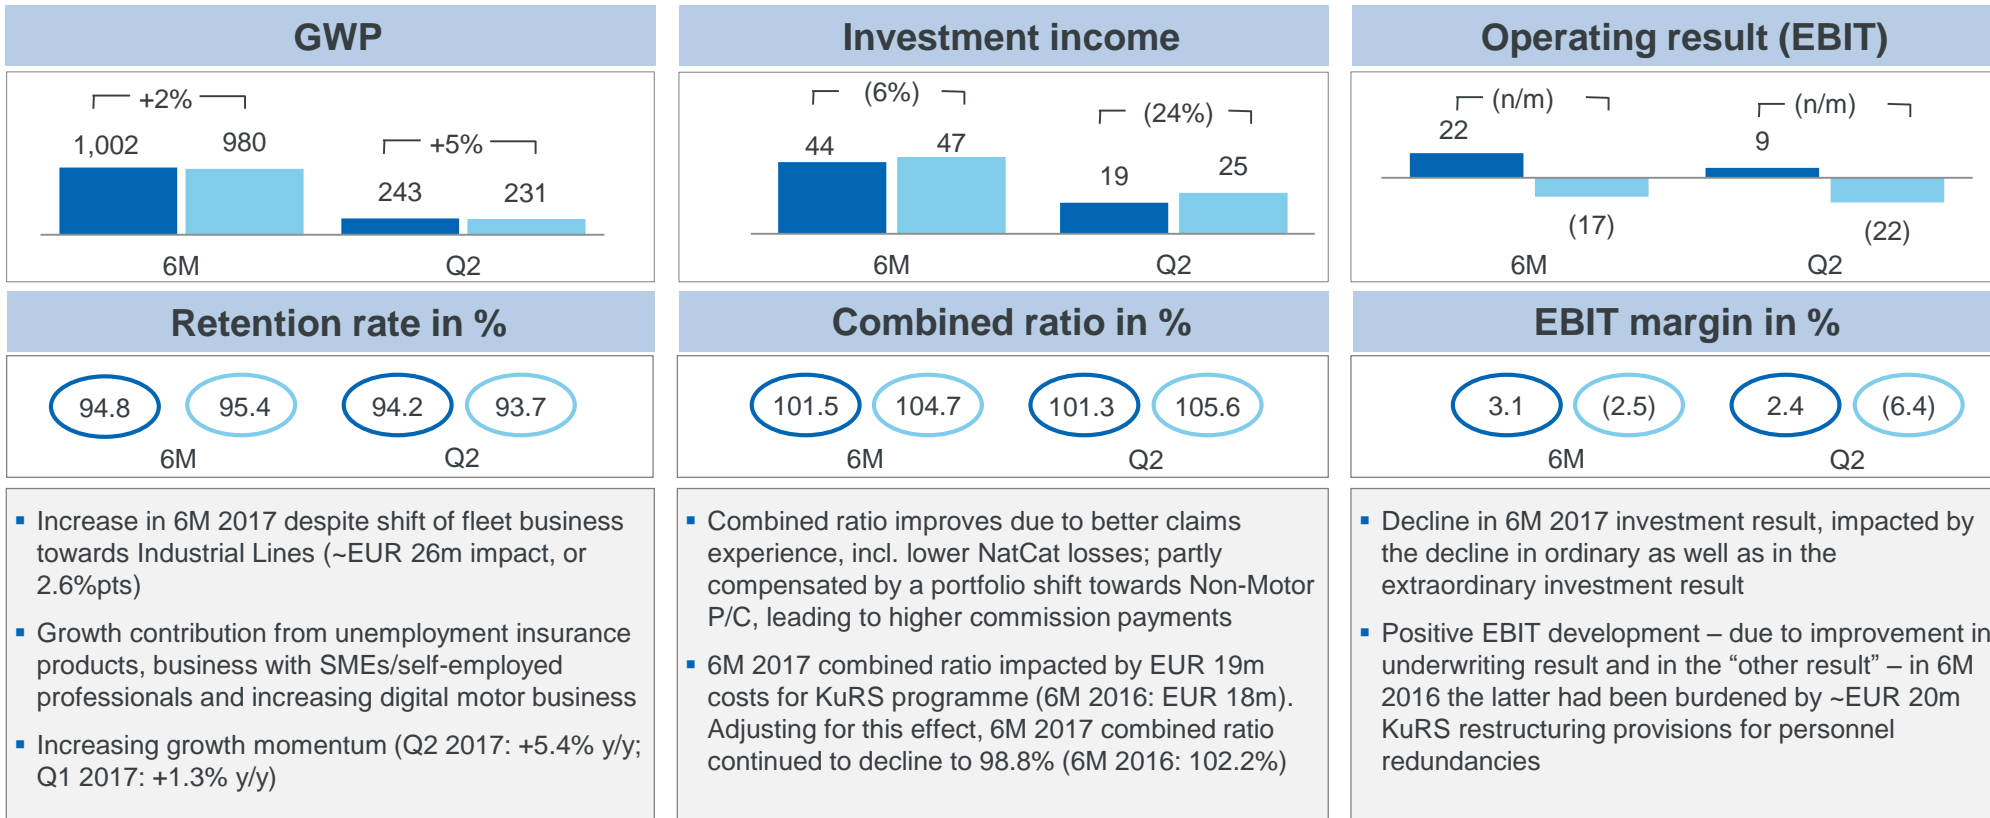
GWP

+2%

1,002 980

+5%

243 231

6M Q2

Investment income

(6%)

44 47

(24%)

19 25

6M Q2

Operating result (EBIT)

(n/m)

22

(17)

(n/m)

9

(22)

6M Q2

Retention rate in %

94.8 95.4 94.2 93.7

6M Q2

Combined ratio in %

101.5 104.7 101.3 105.6

6M Q2

EBIT margin in %

3.1 (2.5) 2.4 (6.4)

6M Q2

▪ Increase in 6M 2017 despite shift of fleet business towards Industrial Lines (~EUR 26m impact, or 2.6%pts)

▪ Growth contribution from unemployment insurance products, business with SMEs/self-employed professionals and increasing digital motor business

▪ Increasing growth momentum (Q2 2017: +5.4% y/y; Q1 2017: +1.3% y/y)

▪ Combined ratio improves due to better claims experience, incl. lower NatCat losses; partly compensated by a portfolio shift towards Non-Motor P/C, leading to higher commission payments

▪ 6M 2017 combined ratio impacted by EUR 19m costs for KuRS programme (6M 2016: EUR 18m). Adjusting for this effect, 6M 2017 combined ratio continued to decline to 98.8% (6M 2016: 102.2%)

▪ Decline in 6M 2017 investment result, impacted by the decline in ordinary as well as in the extraordinary investment result

▪ Positive EBIT development – due to improvement in underwriting result and in the “other result” – in 6M 2016 the latter had been burdened by ~EUR 20m KuRS restructuring provisions for personnel redundancies